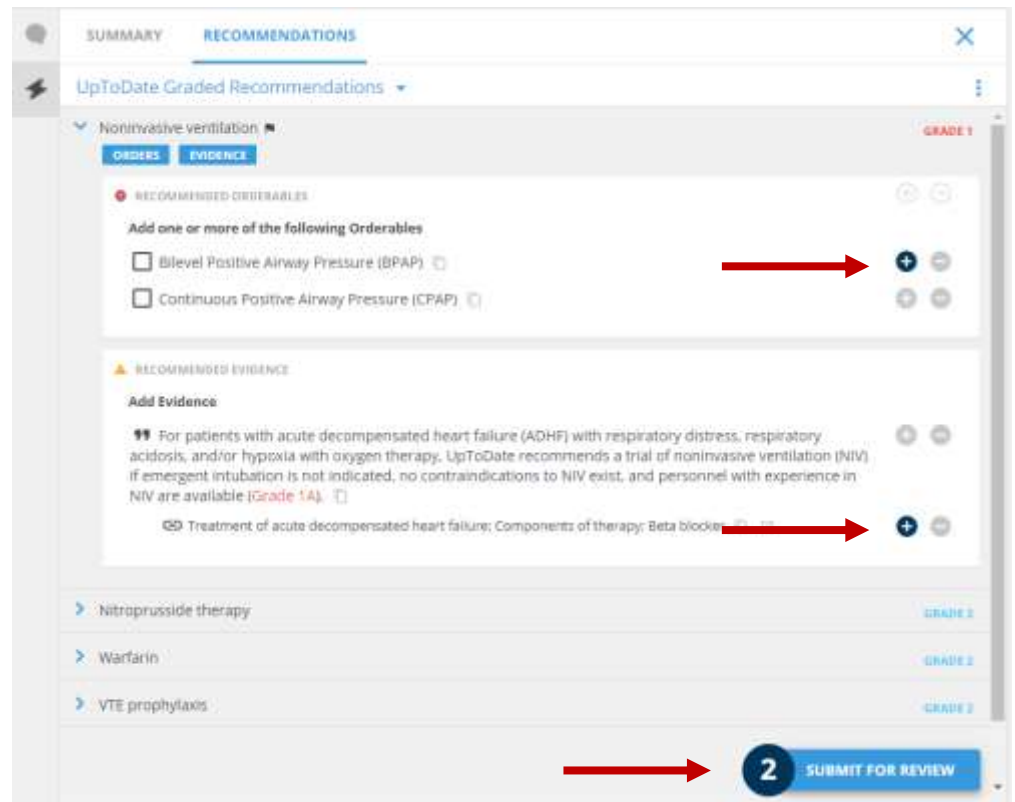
SUMMARY RECOMMENDATIONS

UpToDate Graded Recommendations

Noninvasive ventilation

GRADE 1

ORDERS EVIDENCE

RECOMMENDED ORDERABLES

Add one or more of the following Orderables

Bilevel Positive Airway Pressure (BPAP)

Continuous Positive Airway Pressure (CPAP)

RECOMMENDED EVIDENCE

Add Evidence

For patients with acute decompensated heart failure (ADHF) with respiratory distress, respiratory acidosis, and/or hypoxia with oxygen therapy, UpToDate recommends a trial of noninvasive ventilation (NIV) if emergent intubation is not indicated, no contraindications to NIV exist, and personnel with experience in NIV are available (Grade 1A).

Treatment of acute decompensated heart failure; Components of therapy; Beta blocker

Nitroprusside therapy

GRADE 2

Warfarin

GRADE 2

VTE prophylaxis

GRADE 2

2

SUBMIT FOR REVIEW